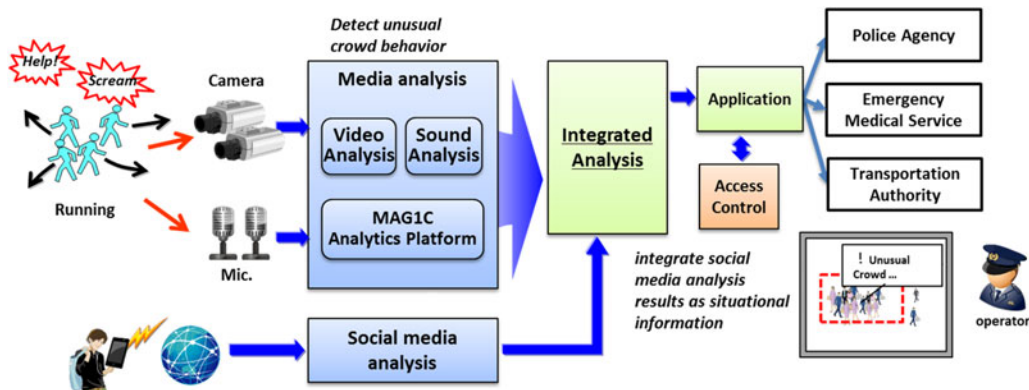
Help!

Scream

Running

Camera

Mic.

Detect unusual crowd behavior

Media analysis

Video Analysis

Sound Analysis

MAG1C Analytics Platform

Social media analysis

Integrated Analysis

integrate social media analysis results as situational information

Application

Access Control

Police Agency

Emergency Medical Service

Transportation Authority

! Unusual Crowd ...

operator